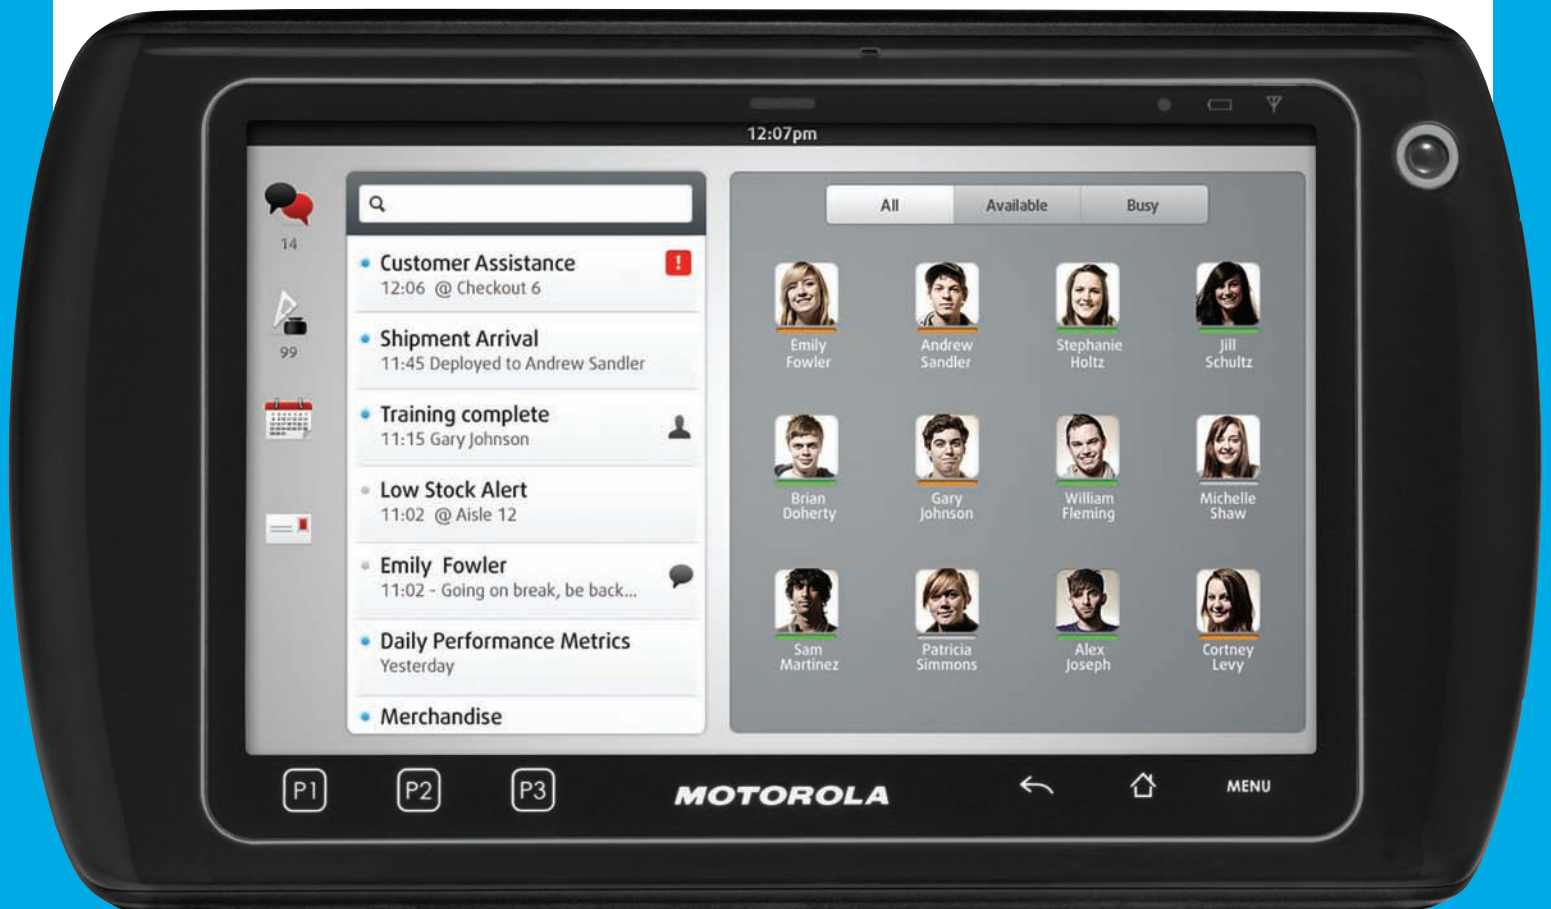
12:07pm

14

99

Customer Assistance
12:06 @ Checkout 6

Shipment Arrival
11:45 Deployed to Andrew Sandler

Training complete
11:15 Gary Johnson

Low Stock Alert
11:02 @ Aisle 12

Emily Fowler
11:02 - Going on break, be back...

Daily Performance Metrics
Yesterday

Merchandise

All | Available | Busy

Emily Fowler

Andrew Sandler

Stephanie Holtz

Jill Schultz

Brian Doherty

Gary Johnson

William Fleming

Michelle Shaw

Sam Martinez

Patricia Simmons

Alex Joseph

Cortney Levy

P1 P2 P3

MOTOROLA

MENU